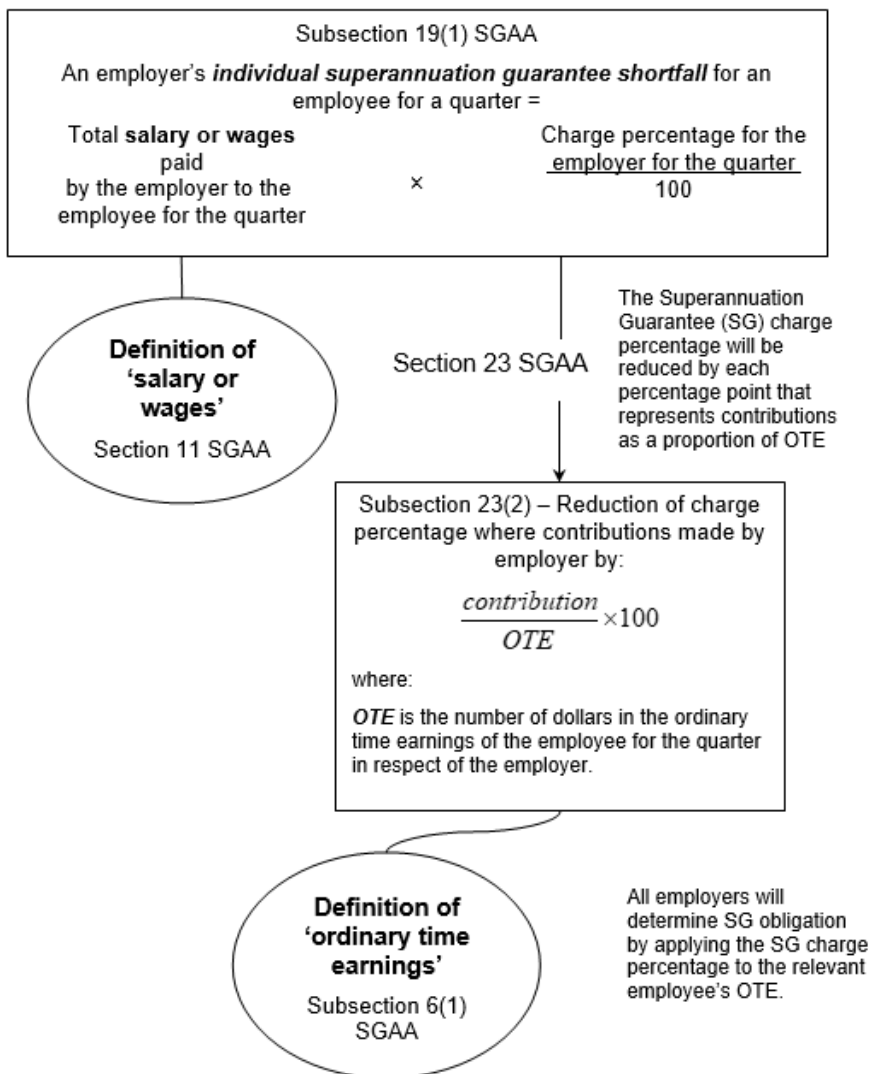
Subsection 19(1) SGAA

An employer's ***individual superannuation guarantee shortfall*** for an employee for a quarter =

Total **salary or wages** paid by the employer to the employee for the quarter × $\frac{\text{Charge percentage for the employer for the quarter}}{100}$

**Definition of 'salary or wages'**

Section 11 SGAA

Section 23 SGAA

The Superannuation Guarantee (SG) charge percentage will be reduced by each percentage point that represents contributions as a proportion of OTE

Subsection 23(2) – Reduction of charge percentage where contributions made by employer by:

$\frac{contribution}{OTE} \times 100$

where:

***OTE*** is the number of dollars in the ordinary time earnings of the employee for the quarter in respect of the employer.

**Definition of 'ordinary time earnings'**

Subsection 6(1) SGAA

All employers will determine SG obligation by applying the SG charge percentage to the relevant employee's OTE.